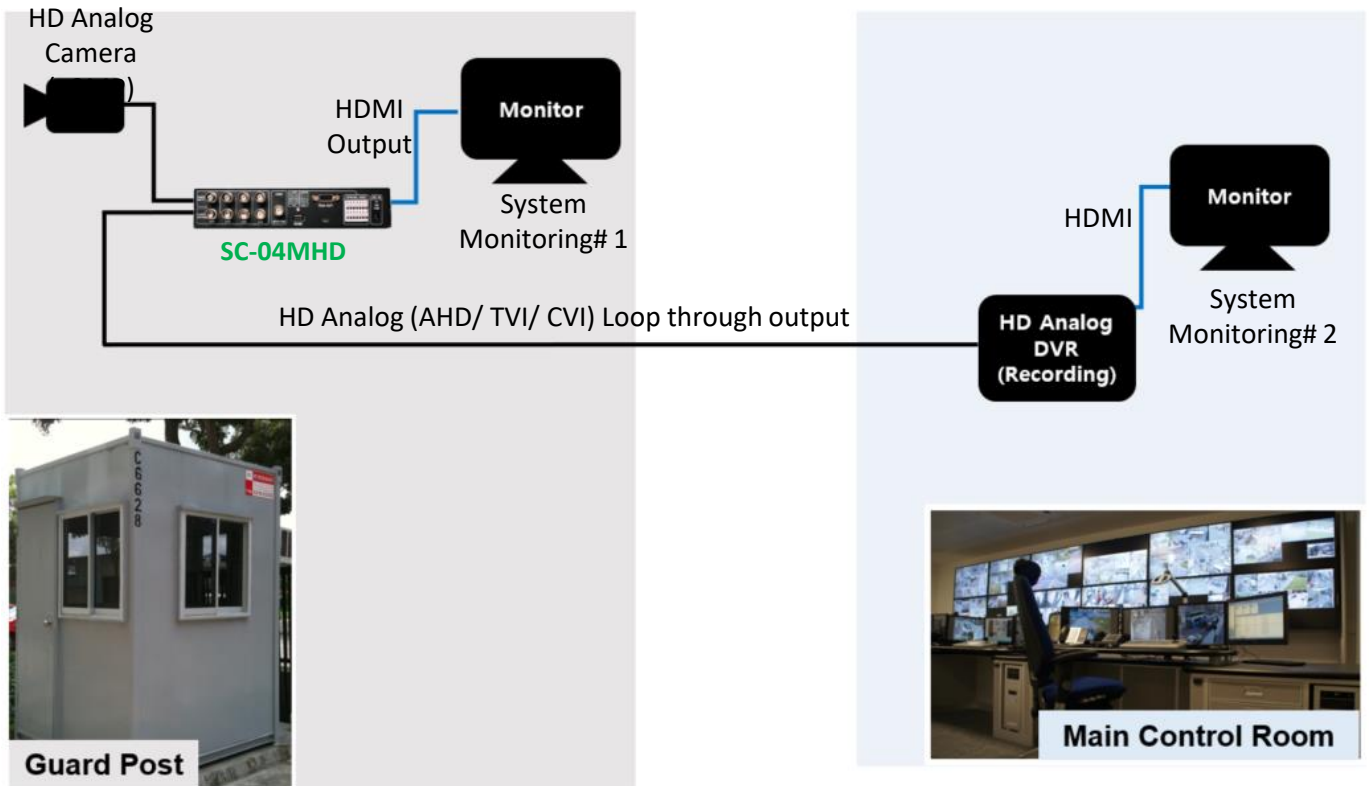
HD Analog Camera ([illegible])

HDMI Output

Monitor

System Monitoring# 1

SC-04MHD

HD Analog (AHD/ TVI/ CVI) Loop through output

HDMI

Monitor

System Monitoring# 2

HD Analog DVR (Recording)

C6628

Guard Post

Main Control Room